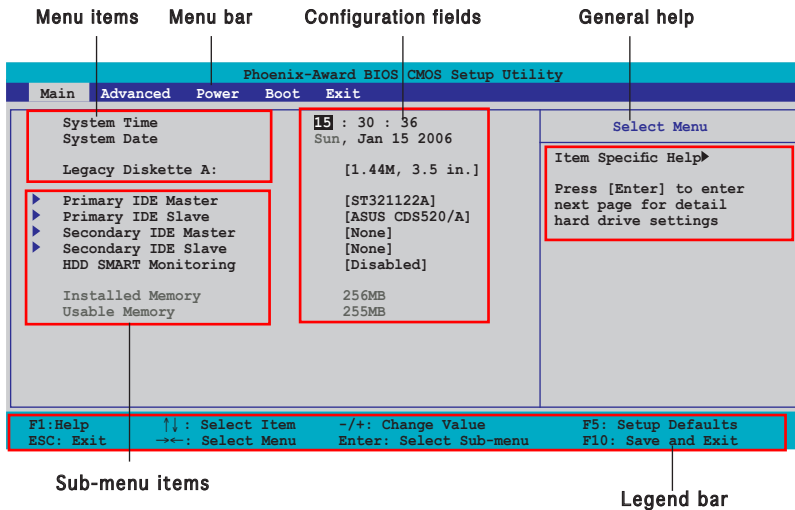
Menu items    Menu bar    Configuration fields    General help

Phoenix-Award BIOS CMOS Setup Utility

Main  Advanced  Power  Boot  Exit

System Time  15 : 30 : 36
System Date  Sun, Jan 15 2006

Legacy Diskette A:  [1.44M, 3.5 in.]

Primary IDE Master  [ST321122A]
Primary IDE Slave  [ASUS CDS520/A]
Secondary IDE Master  [None]
Secondary IDE Slave  [None]
HDD SMART Monitoring  [Disabled]

Installed Memory  256MB
Usable Memory  255MB

Select Menu

Item Specific Help

Press [Enter] to enter next page for detail hard drive settings

F1:Help  ↑↓ : Select Item  -/+: Change Value  F5: Setup Defaults
ESC: Exit  →←: Select Menu  Enter: Select Sub-menu  F10: Save and Exit

Sub-menu items

Legend bar